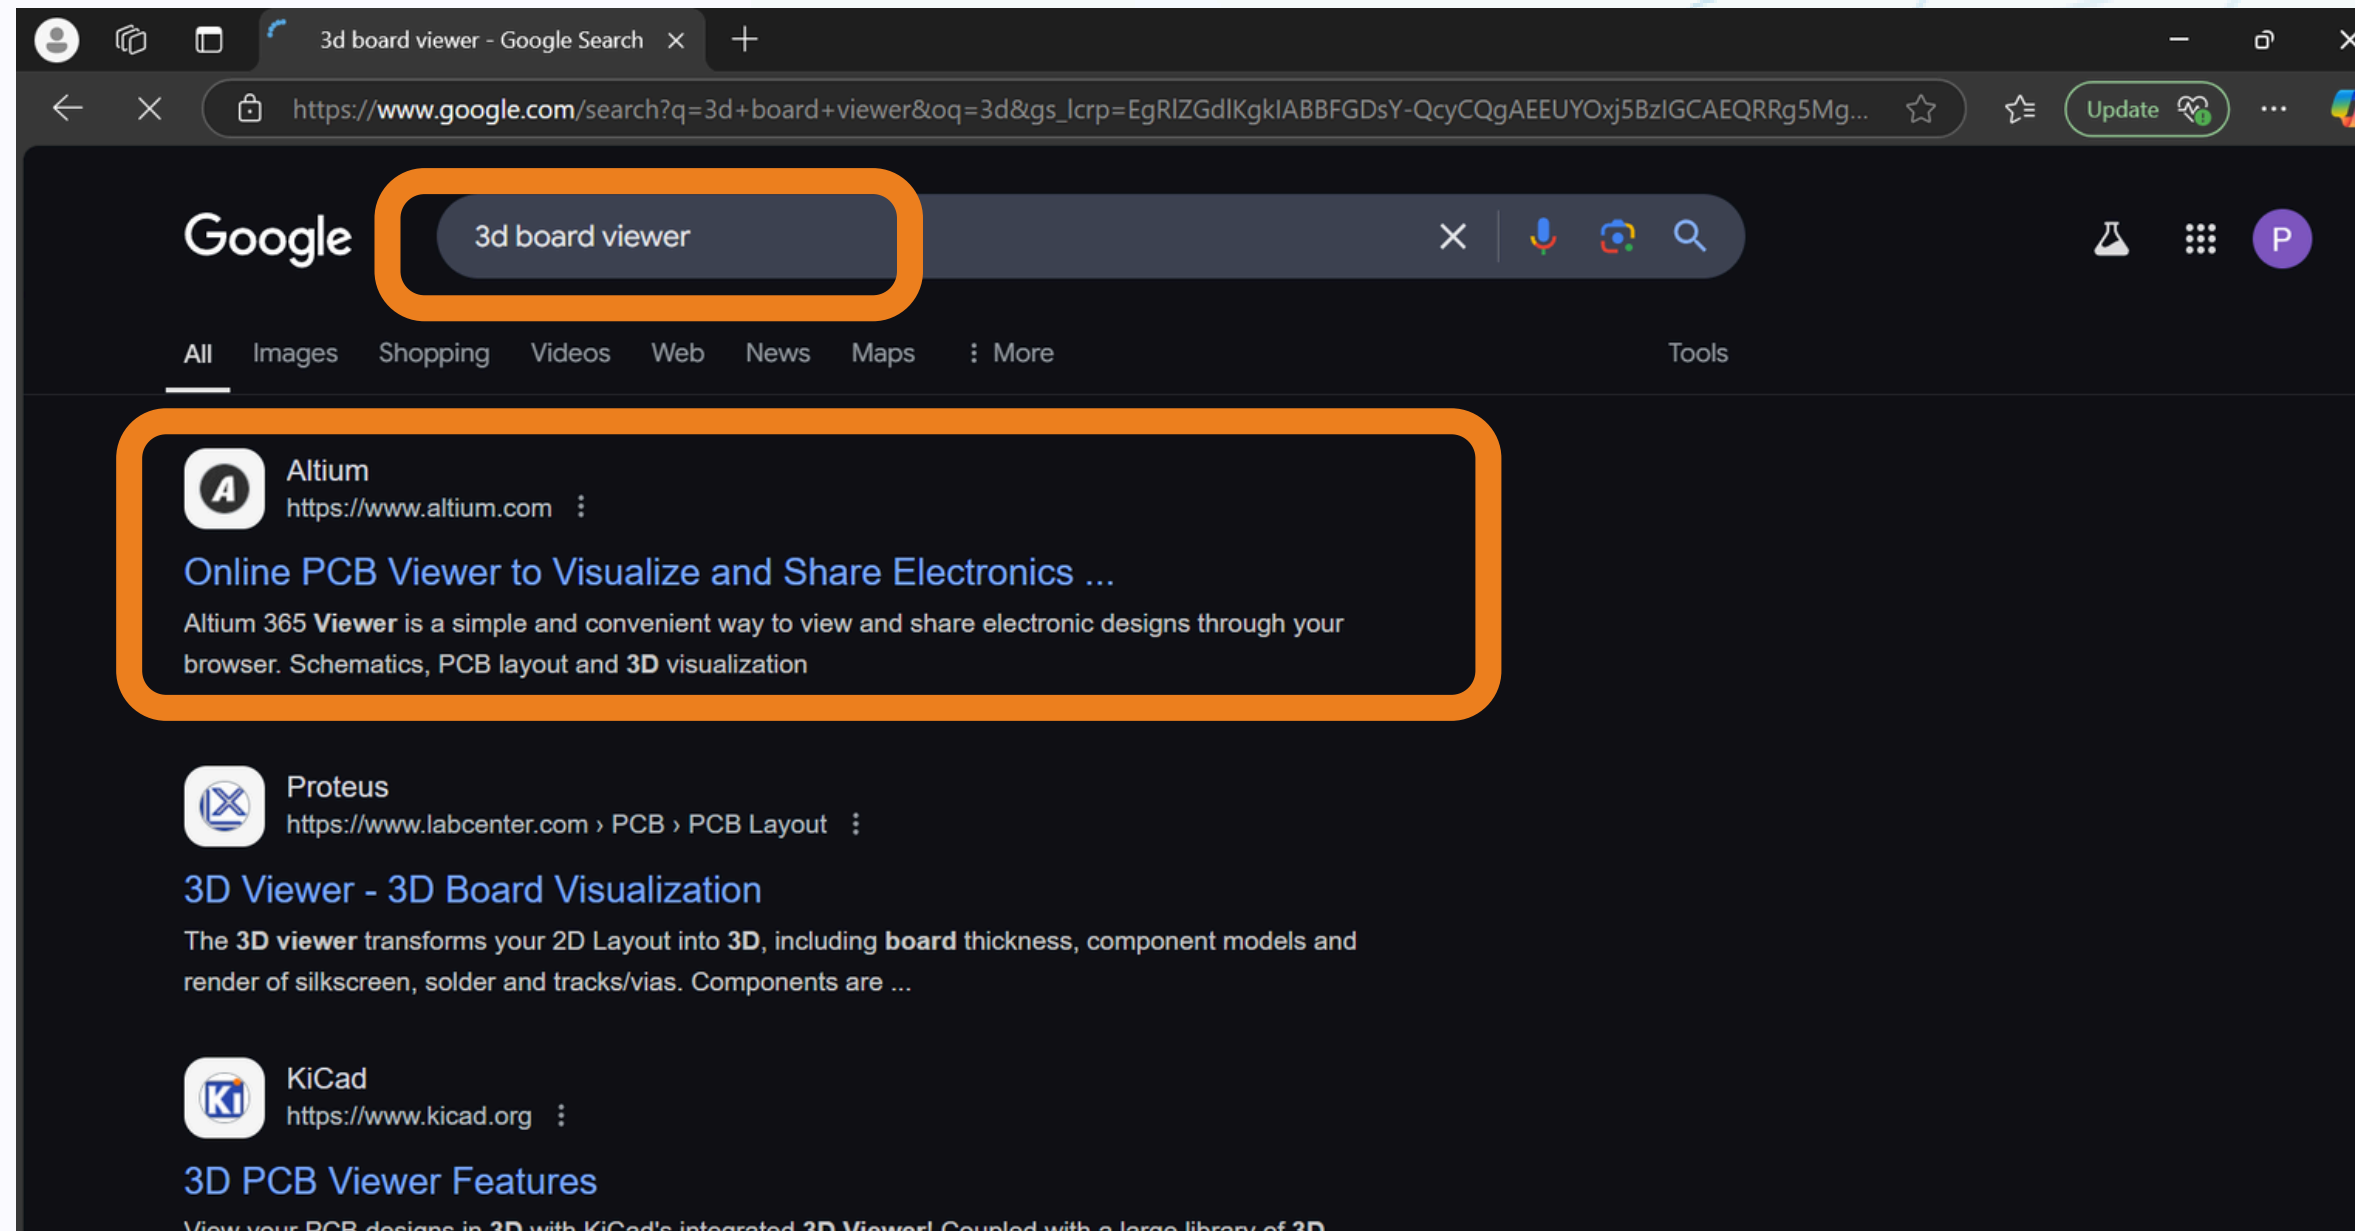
3d board viewer - Google Search

https://www.google.com/search?q=3d+board+viewer&oq=3d&gs_lcrp=EgRlZGdlKgkIABBFGDsY-QcyCQgAEEUYOxj5BzIGCAEQRRg5Mg...

Update

Google

3d board viewer

P

All Images Shopping Videos Web News Maps More Tools

Altium
https://www.altium.com

Online PCB Viewer to Visualize and Share Electronics ...

Altium 365 **Viewer** is a simple and convenient way to view and share electronic designs through your browser. Schematics, PCB layout and **3D** visualization

Proteus
https://www.labcenter.com › PCB › PCB Layout

3D Viewer - 3D Board Visualization

The **3D viewer** transforms your 2D Layout into **3D**, including **board** thickness, component models and render of silkscreen, solder and tracks/vias. Components are ...

KiCad
https://www.kicad.org

3D PCB Viewer Features

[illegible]